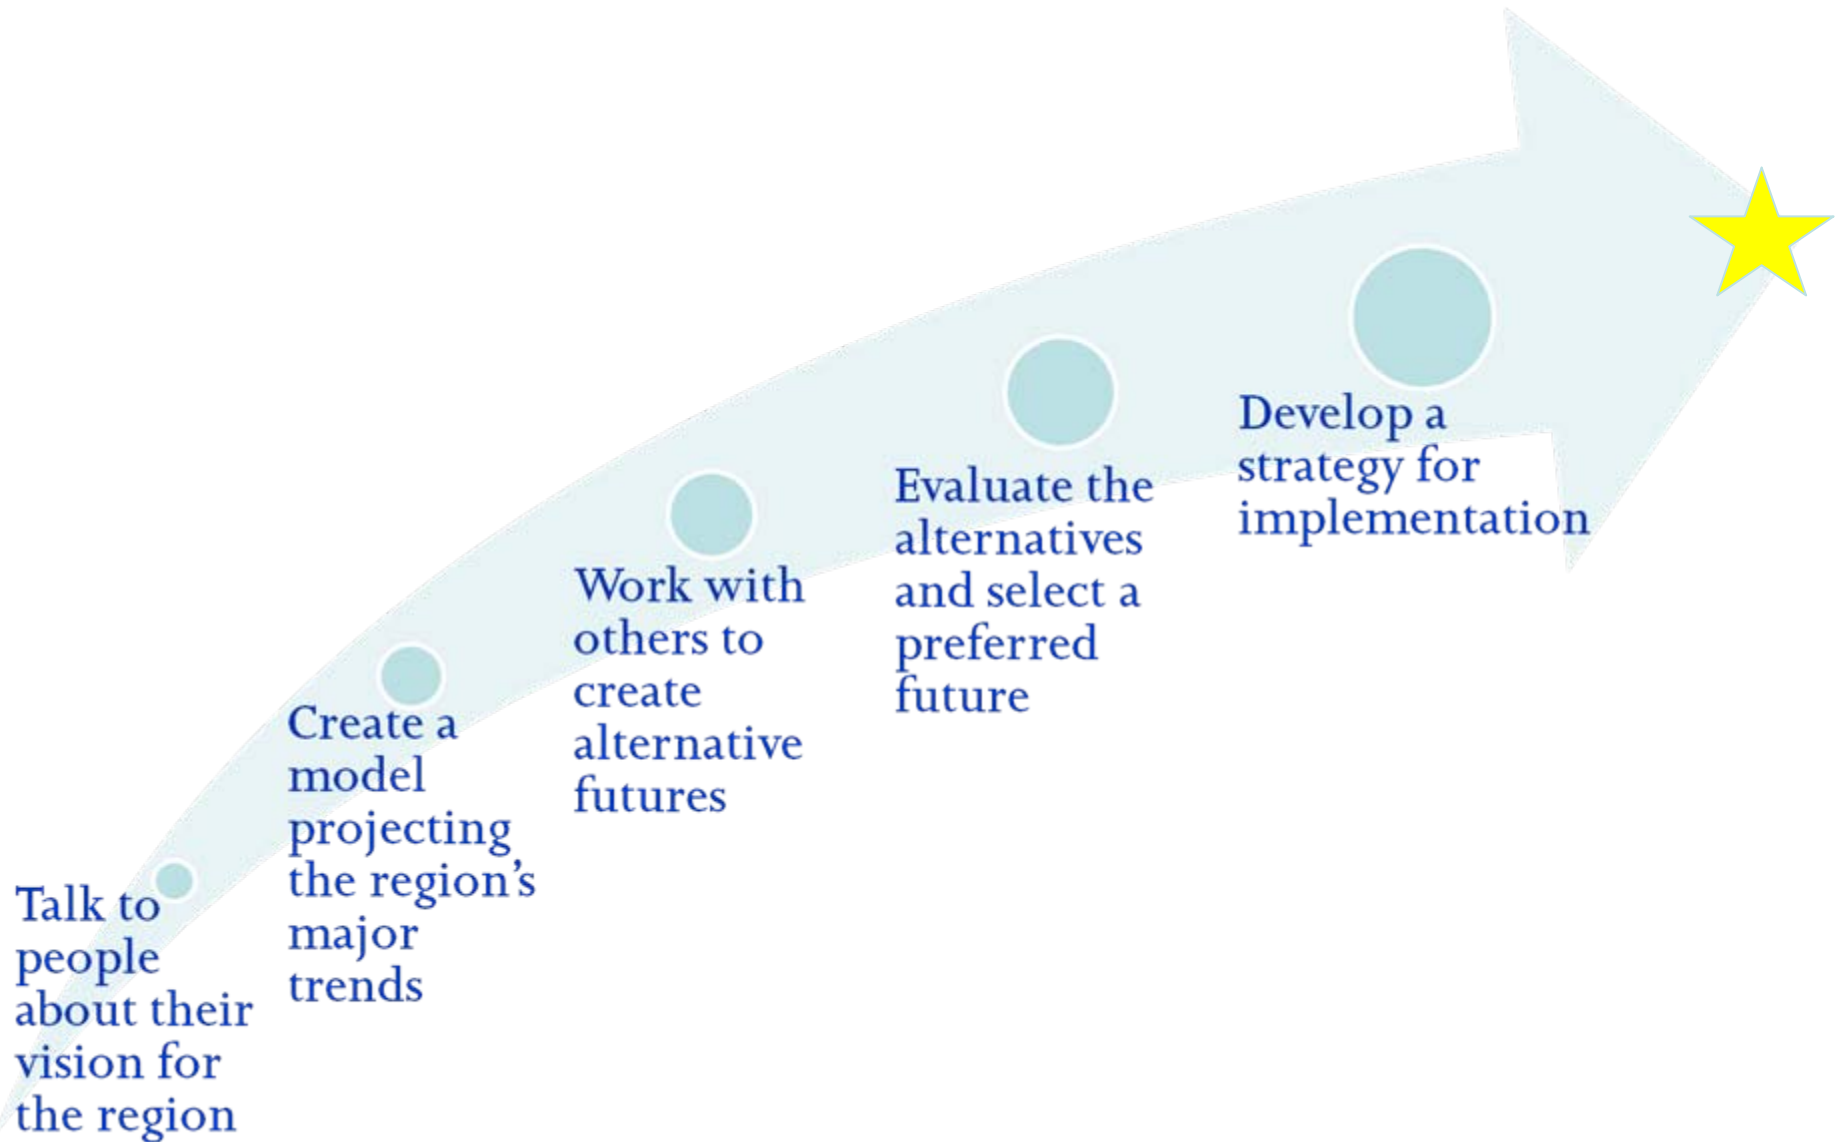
Talk to people about their vision for the region

Create a model projecting the region's major trends

Work with others to create alternative futures

Evaluate the alternatives and select a preferred future

Develop a strategy for implementation